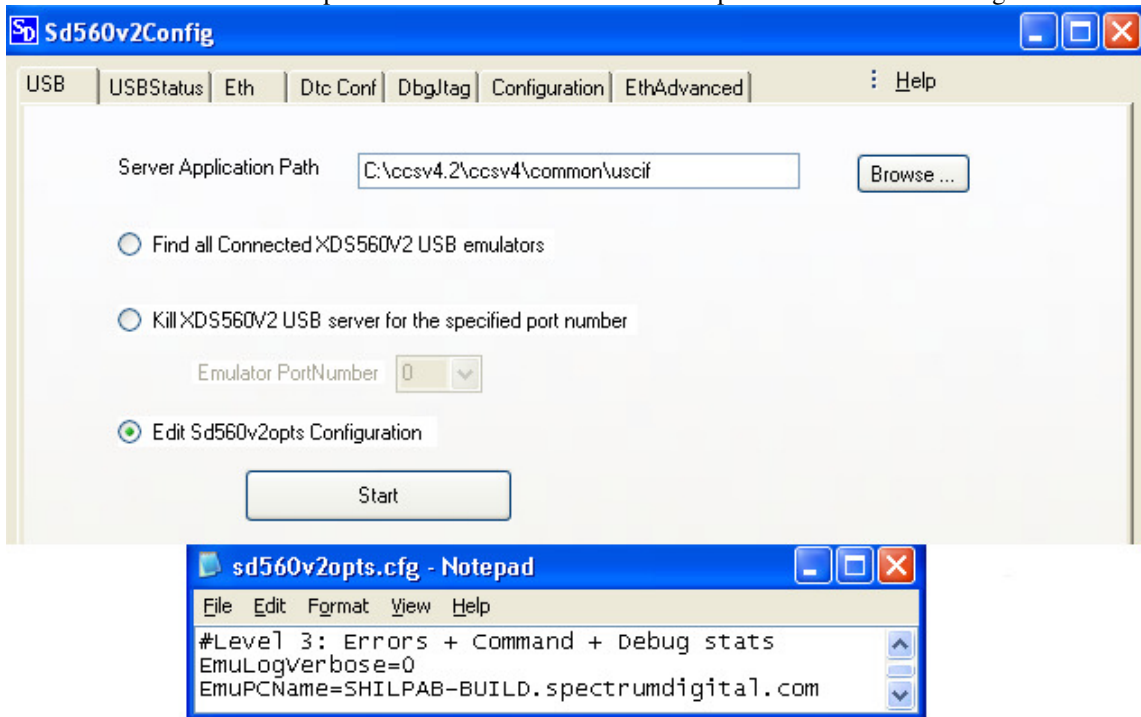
Sd560v2Config

USB | USBStatus | Eth | Dtc Conf | DbgJtag | Configuration | EthAdvanced | Help

Server Application Path C:\ccsv4.2\ccsv4\common\uscif Browse ...

Find all Connected XDS560V2 USB emulators

Kill XDS560V2 USB server for the specified port number

Emulator PortNumber 0

Edit Sd560v2opts Configuration

Start

sd560v2opts.cfg - Notepad

File Edit Format View Help

#Level 3: Errors + Command + Debug stats
EmuLogVerbose=0
EmuPCName=SHILPAB-BUILD.spectrumdigital.com